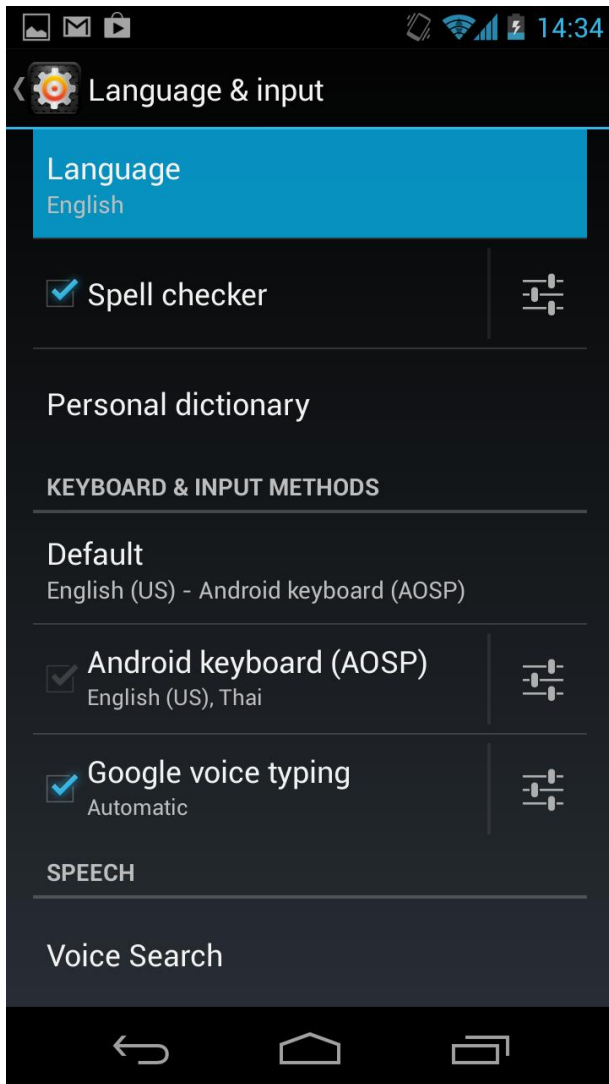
14:34

Language & input

Language
English

Spell checker

Personal dictionary

KEYBOARD & INPUT METHODS

Default
English (US) - Android keyboard (AOSP)

Android keyboard (AOSP)
English (US), Thai

Google voice typing
Automatic

SPEECH

Voice Search